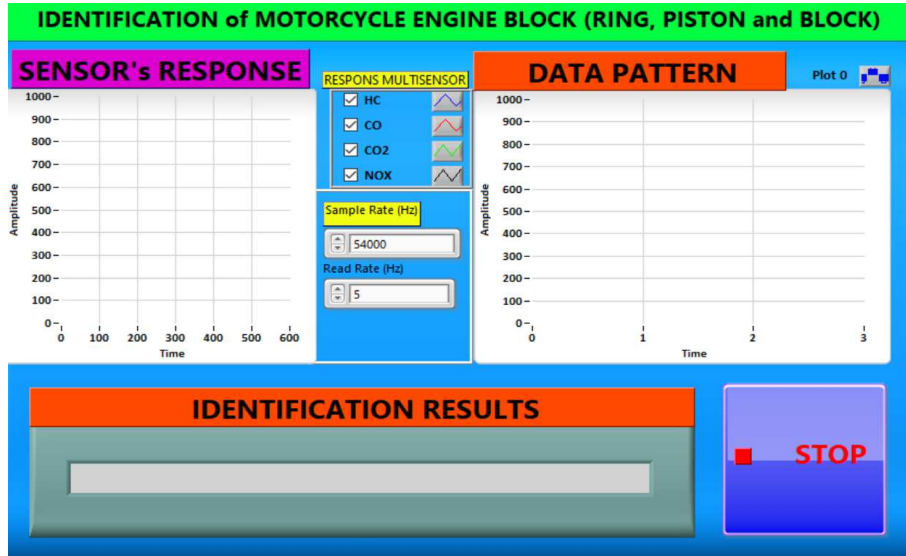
IDENTIFICATION of MOTORCYCLE ENGINE BLOCK (RING, PISTON and BLOCK)

SENSOR's RESPONSE

Amplitude

1000
900
800
700
600
500
400
300
200
100
0

0 100 200 300 400 500 600

Time

RESPONS MULTISENSOR

HC
CO
CO2
NOX

Sample Rate (Hz)
54000

Read Rate (Hz)
5

DATA PATTERN

Plot 0

Amplitude

1000
900
800
700
600
500
400
300
200
100
0

0 1 2 3

Time

IDENTIFICATION RESULTS

STOP